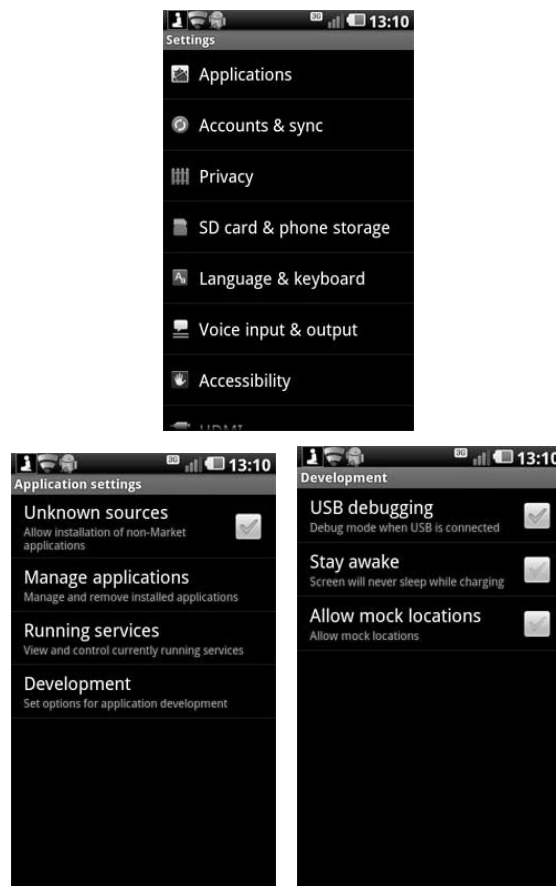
3G 13:10
Settings
Applications
Accounts & sync
Privacy
SD card & phone storage
Language & keyboard
Voice input & output
Accessibility
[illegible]

3G 13:10
Application settings
Unknown sources
Allow installation of non-Market applications
Manage applications
Manage and remove installed applications
Running services
View and control currently running services
Development
Set options for application development

3G 13:10
Development
USB debugging
Debug mode when USB is connected
Stay awake
Screen will never sleep while charging
Allow mock locations
Allow mock locations